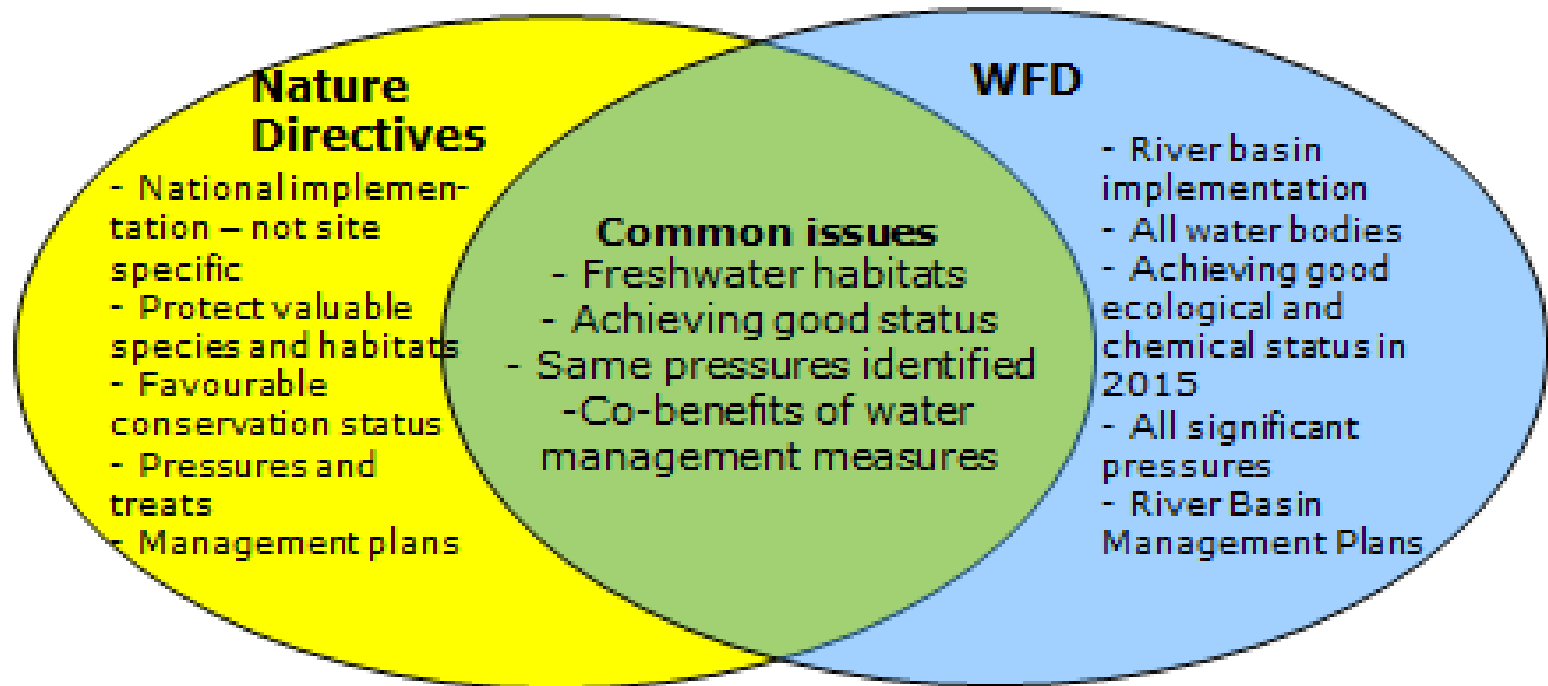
Nature Directives

- National implementation – not site specific
- Protect valuable species and habitats
- Favourable conservation status
- Pressures and treats
- Management plans

Common issues
- Freshwater habitats
- Achieving good status
- Same pressures identified
-Co-benefits of water management measures

WFD

- River basin implementation
- All water bodies
- Achieving good ecological and chemical status in 2015
- All significant pressures
- River Basin Management Plans